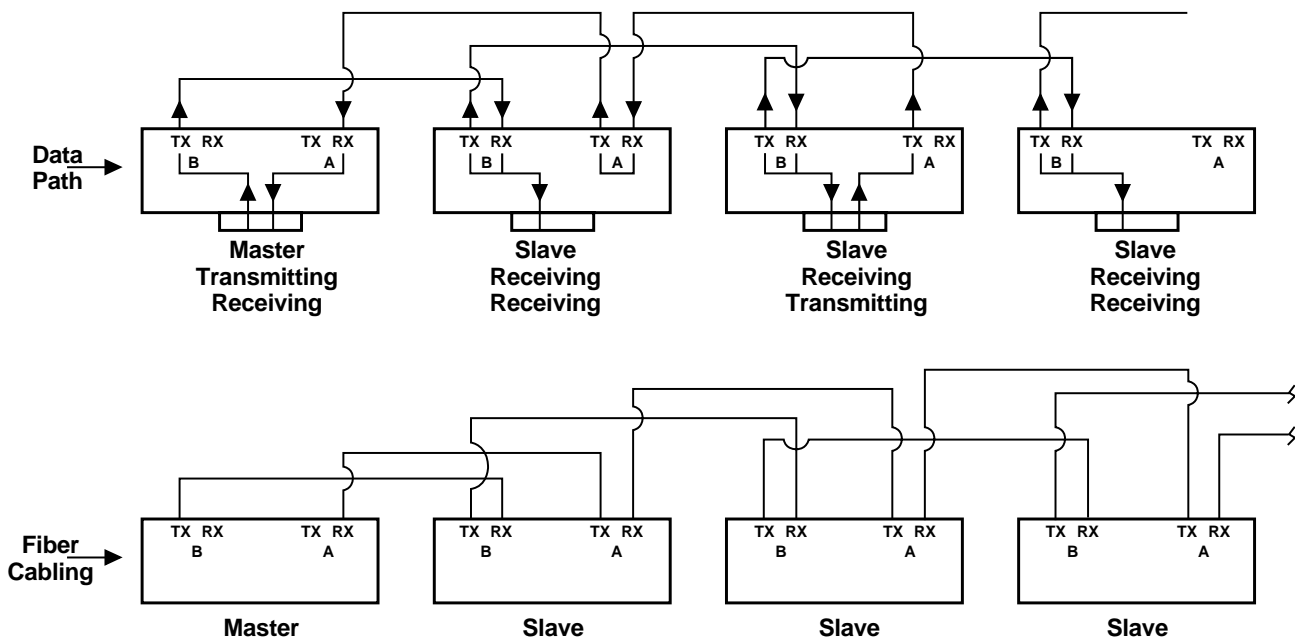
Data Path

TX RX
B

TX RX
A

Master
Transmitting
Receiving

TX RX
B

TX RX
A

Slave
Receiving
Receiving

TX RX
B

TX RX
A

Slave
Receiving
Transmitting

TX RX
B

TX RX
A

Slave
Receiving
Receiving

Fiber Cabling

TX RX
B

TX RX
A

Master

TX RX
B

TX RX
A

Slave

TX RX
B

TX RX
A

Slave

TX RX
B

TX RX
A

Slave